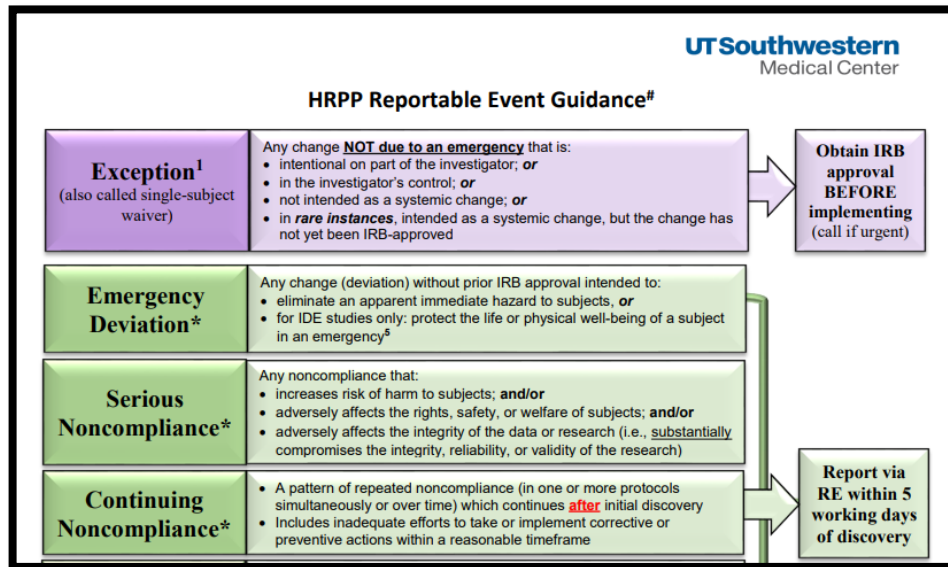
UTSouthwestern Medical Center

HRPP Reportable Event Guidance#

Exception$^1$
(also called single-subject waiver)

Any change NOT due to an emergency that is:
• intentional on part of the investigator; or
• in the investigator's control; or
• not intended as a systemic change; or
• in rare instances, intended as a systemic change, but the change has not yet been IRB-approved

Obtain IRB approval BEFORE implementing (call if urgent)

Emergency Deviation*

Any change (deviation) without prior IRB approval intended to:
• eliminate an apparent immediate hazard to subjects, or
• for IDE studies only: protect the life or physical well-being of a subject in an emergency$^5$

Serious Noncompliance*

Any noncompliance that:
• increases risk of harm to subjects; and/or
• adversely affects the rights, safety, or welfare of subjects; and/or
• adversely affects the integrity of the data or research (i.e., substantially compromises the integrity, reliability, or validity of the research)

Continuing Noncompliance*

• A pattern of repeated noncompliance (in one or more protocols simultaneously or over time) which continues after initial discovery
• Includes inadequate efforts to take or implement corrective or preventive actions within a reasonable timeframe

Report via RE within 5 working days of discovery